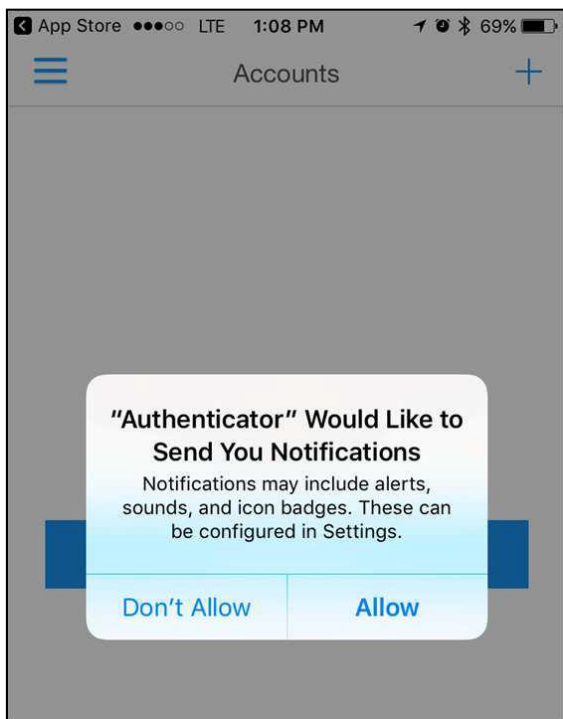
App Store ●●●○○ LTE 1:08 PM 69%

Accounts

"Authenticator" Would Like to Send You Notifications

Notifications may include alerts, sounds, and icon badges. These can be configured in Settings.

Don't Allow

Allow